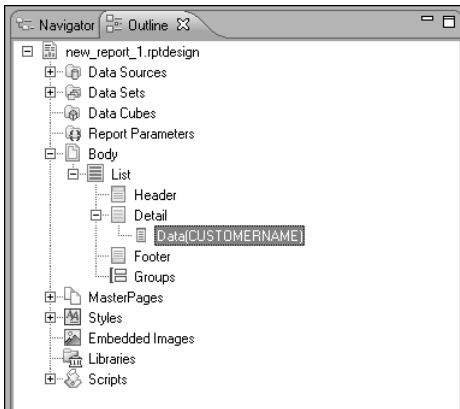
Navigator Outline

new_report_1.rptdesign
Data Sources
Data Sets
Data Cubes
Report Parameters
Body
List
Header
Detail
Data(CUSTOMERNAME)
Footer
Groups
MasterPages
Styles
Embedded Images
Libraries
Scripts